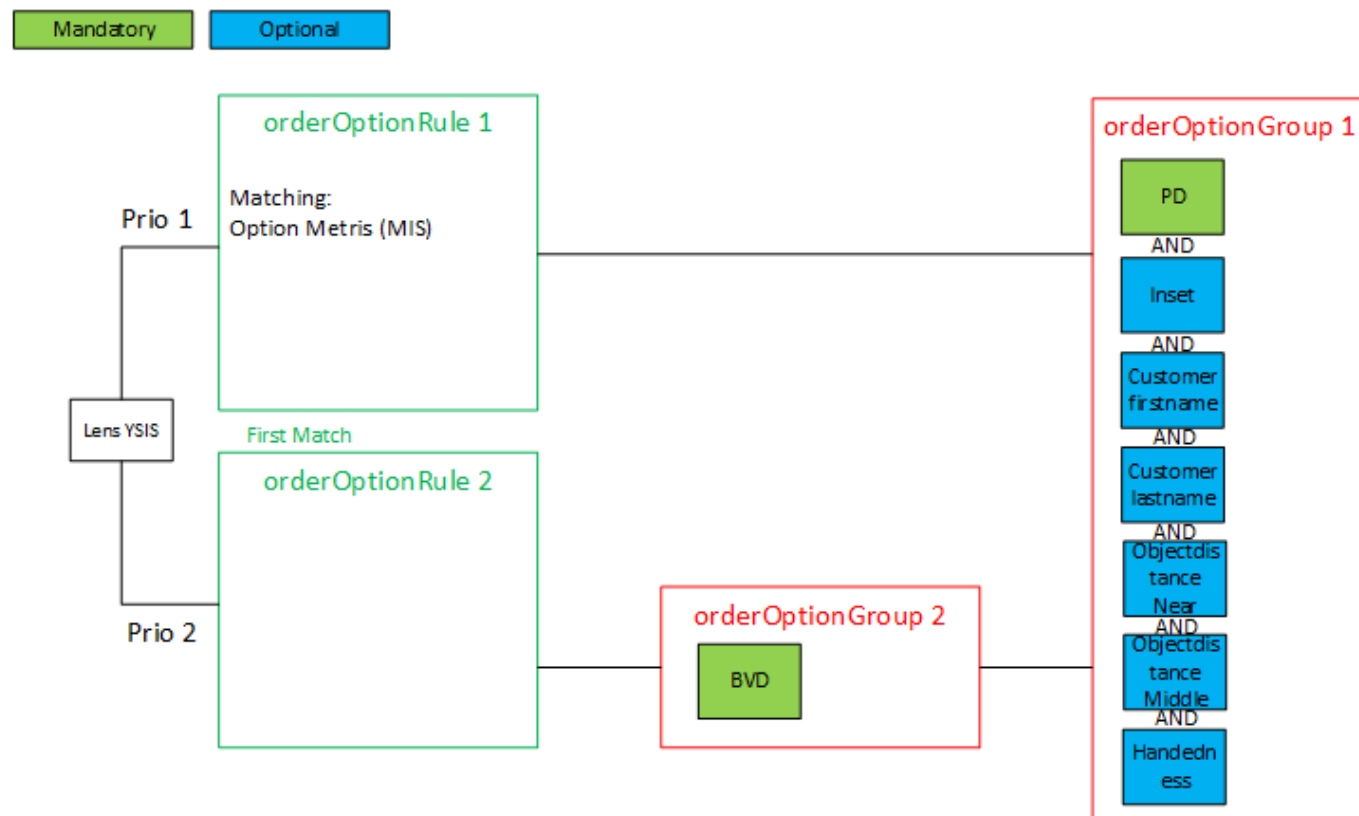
Mandatory

Optional

orderOptionRule 1

Matching:
Option Metris (MIS)

Prio 1

Lens YSIS

First Match

orderOptionRule 2

Prio 2

orderOptionGroup 2

BVD

orderOptionGroup 1

PD

AND

Inset

AND

Customer firstname

AND

Customer lastname

AND

Objectdistance Near

AND

Objectdistance Middle

AND

Handedness